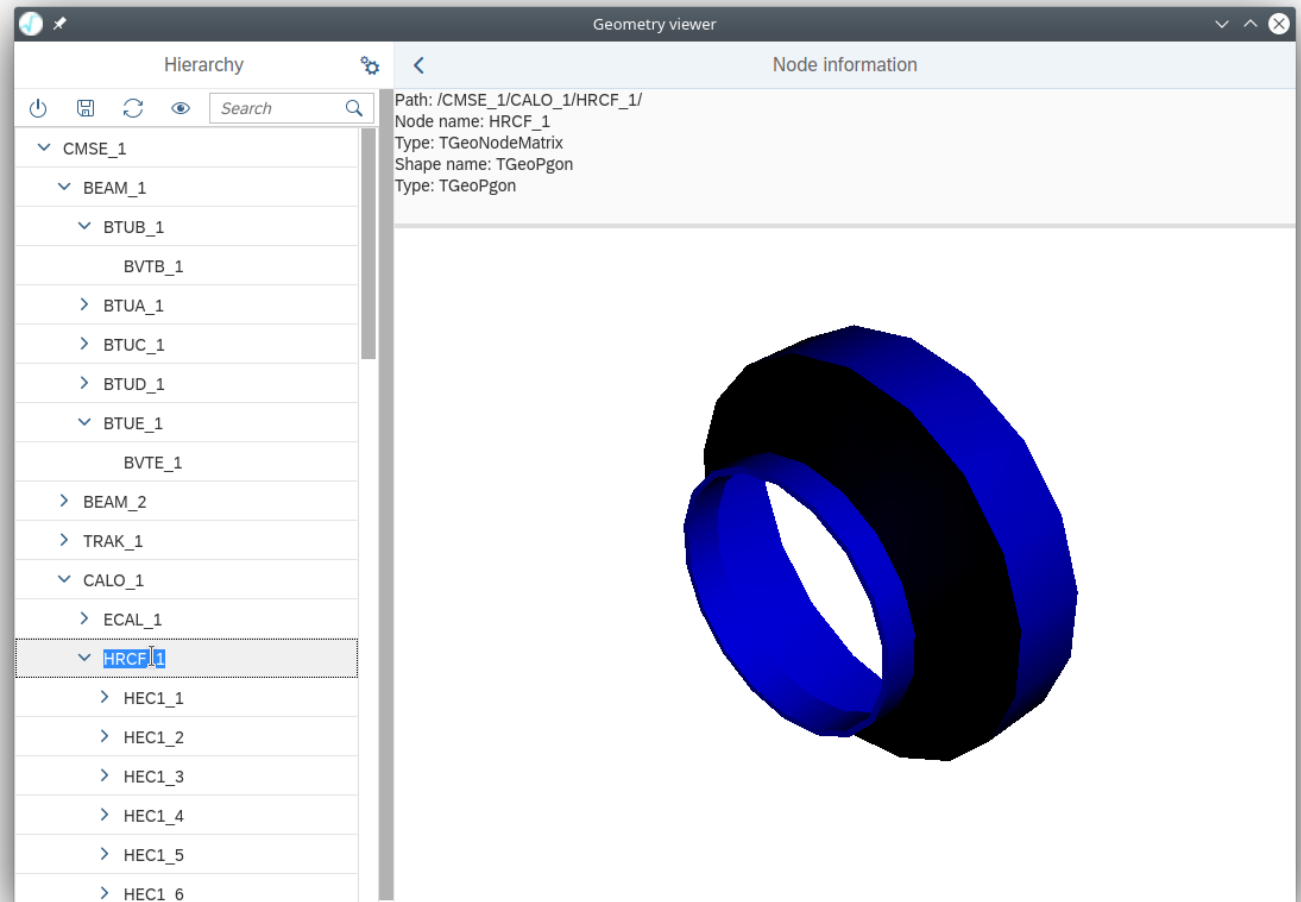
Geometry viewer

Hierarchy

Search

CMSE_1
BEAM_1
BTUB_1
BVTB_1
BTUA_1
BTUC_1
BTUD_1
BTUE_1
BVTE_1
BEAM_2
TRAK_1
CALO_1
ECAL_1
HRCF_1
HEC1_1
HEC1_2
HEC1_3
HEC1_4
HEC1_5
HEC1_6

Node information

Path: /CMSE_1/CALO_1/HRCF_1/
Node name: HRCF_1
Type: TGeoNodeMatrix
Shape name: TGeoPgon
Type: TGeoPgon